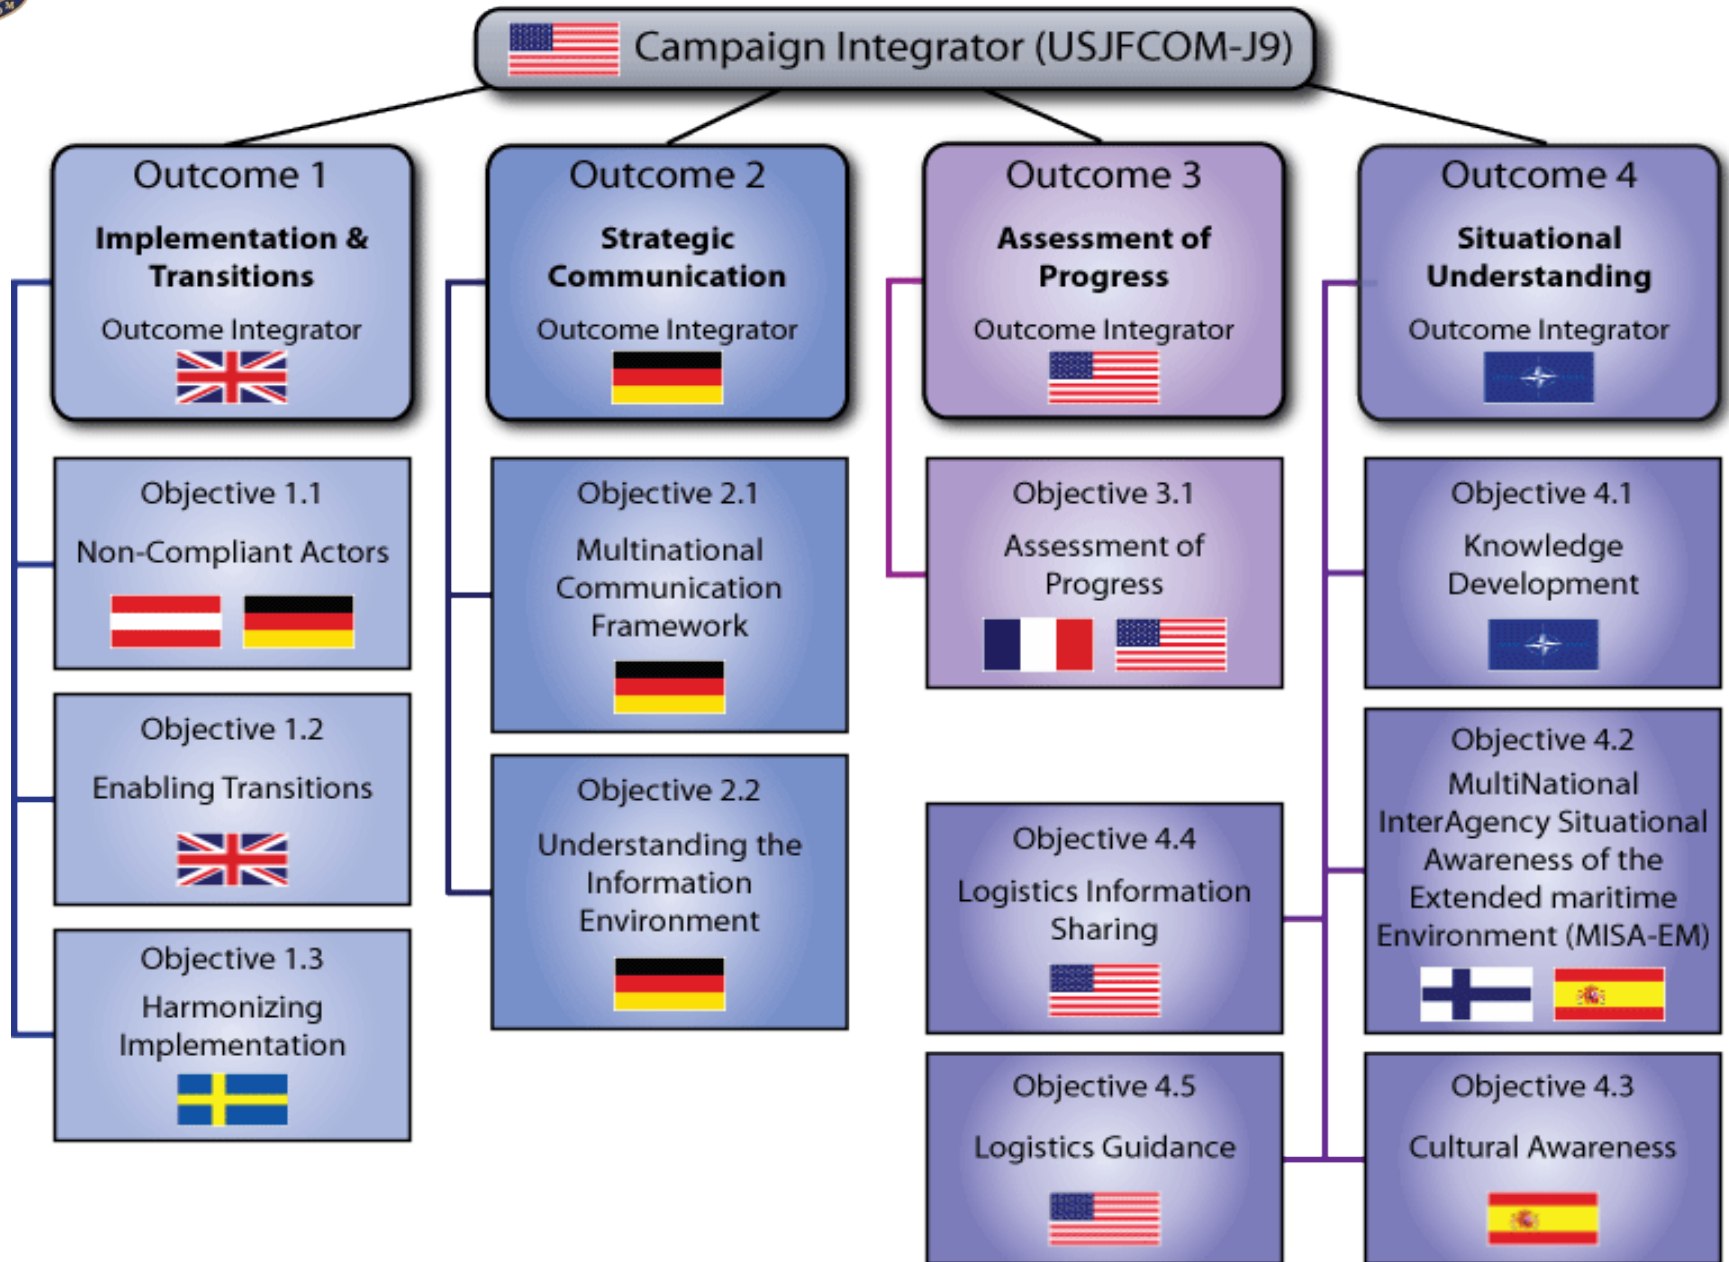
Campaign Integrator (USJFCOM-J9)

Outcome 1
Implementation & Transitions
Outcome Integrator

Objective 1.1
Non-Compliant Actors

Objective 1.2
Enabling Transitions

Objective 1.3
Harmonizing Implementation

Outcome 2
Strategic Communication
Outcome Integrator

Objective 2.1
Multinational Communication Framework

Objective 2.2
Understanding the Information Environment

Outcome 3
Assessment of Progress
Outcome Integrator

Objective 3.1
Assessment of Progress

Objective 4.4
Logistics Information Sharing

Objective 4.5
Logistics Guidance

Outcome 4
Situational Understanding
Outcome Integrator

Objective 4.1
Knowledge Development

Objective 4.2
MultiNational InterAgency Situational Awareness of the Extended maritime Environment (MISA-EM)

Objective 4.3
Cultural Awareness